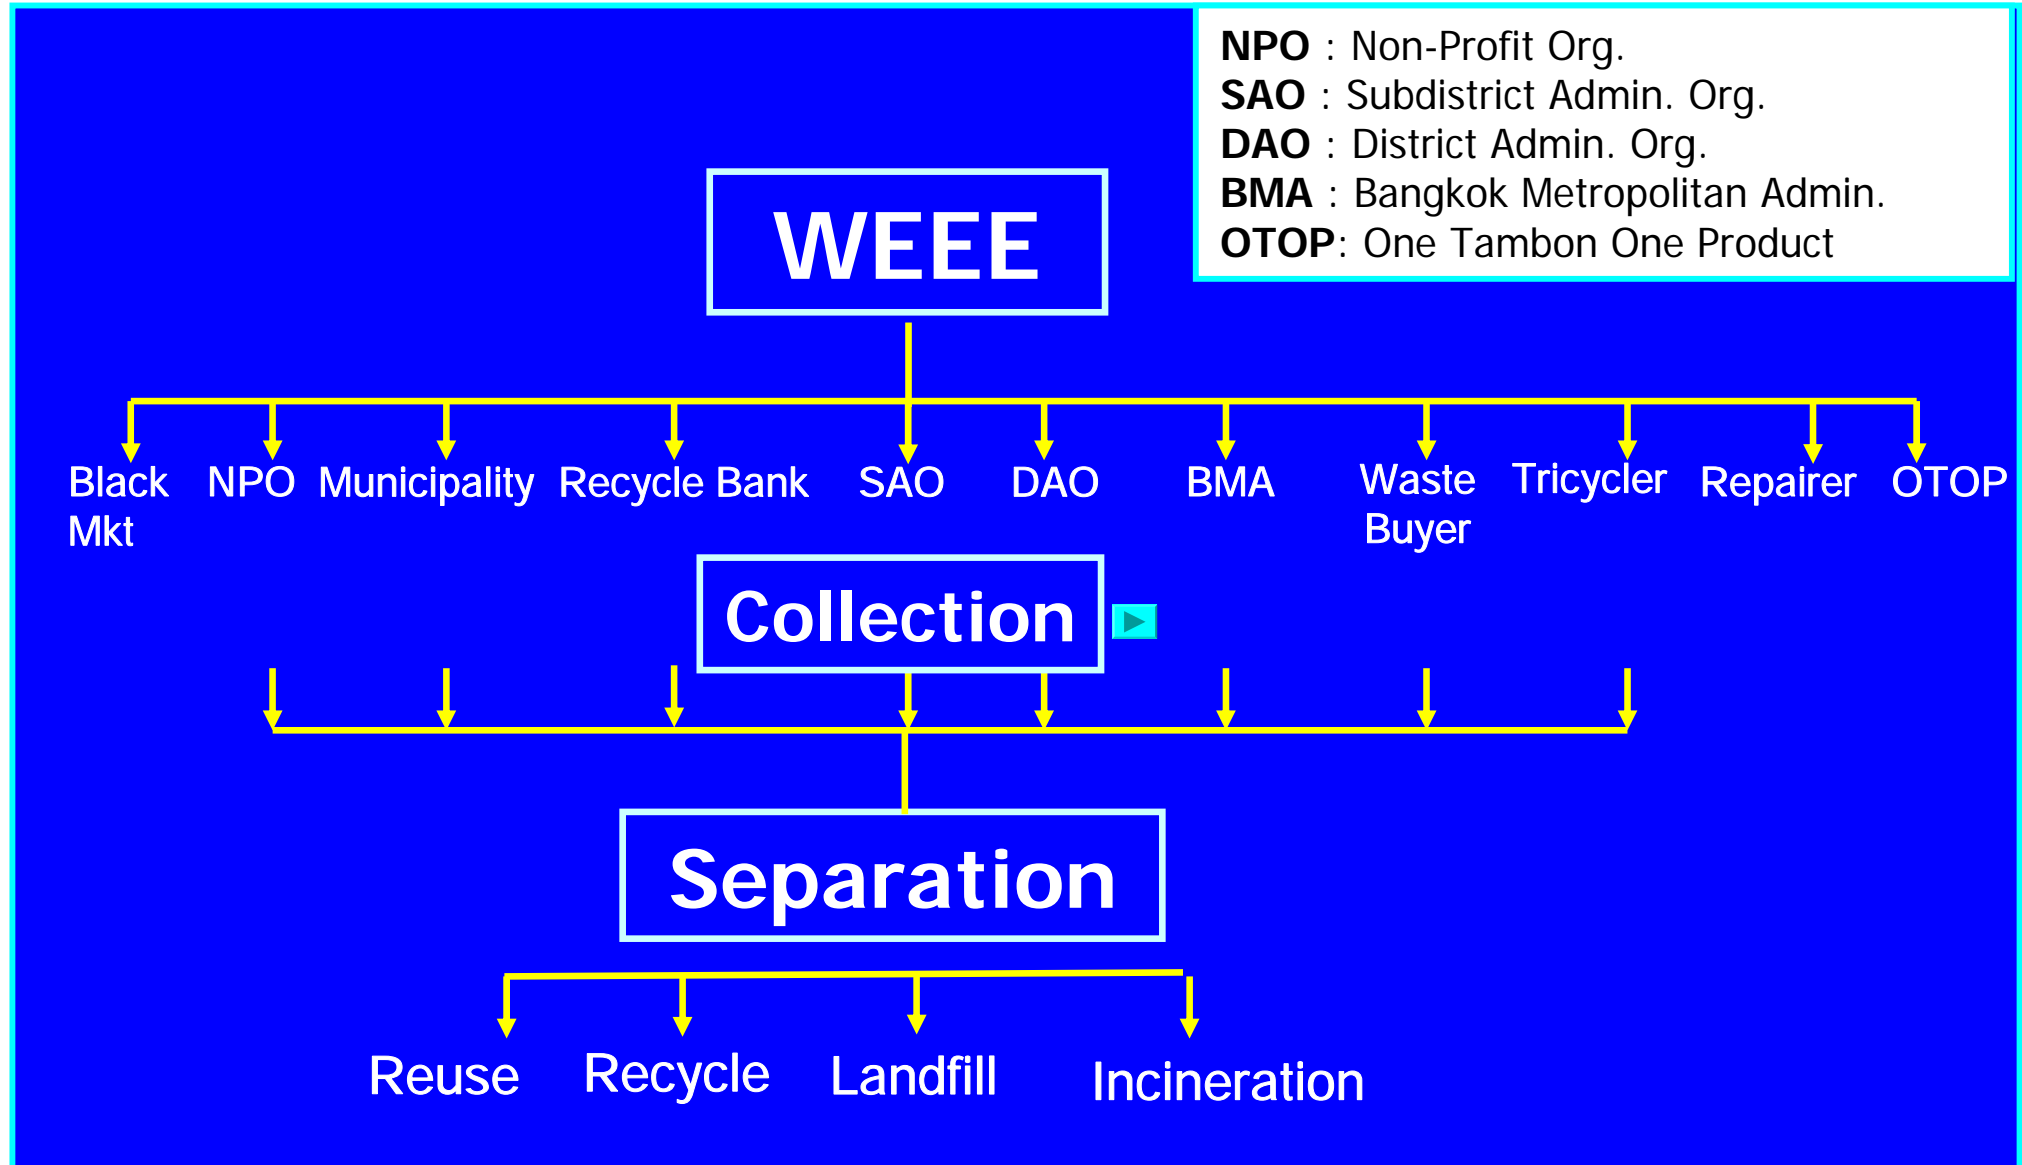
NPO : Non-Profit Org.
SAO : Subdistrict Admin. Org.
DAO : District Admin. Org.
BMA : Bangkok Metropolitan Admin.
OTOP: One Tambon One Product

WEEE

Black Mkt
NPO
Municipality
Recycle Bank
SAO
DAO
BMA
Waste Buyer
Tricycler
Repairer
OTOP

Collection

Separation

Reuse
Recycle
Landfill
Incineration